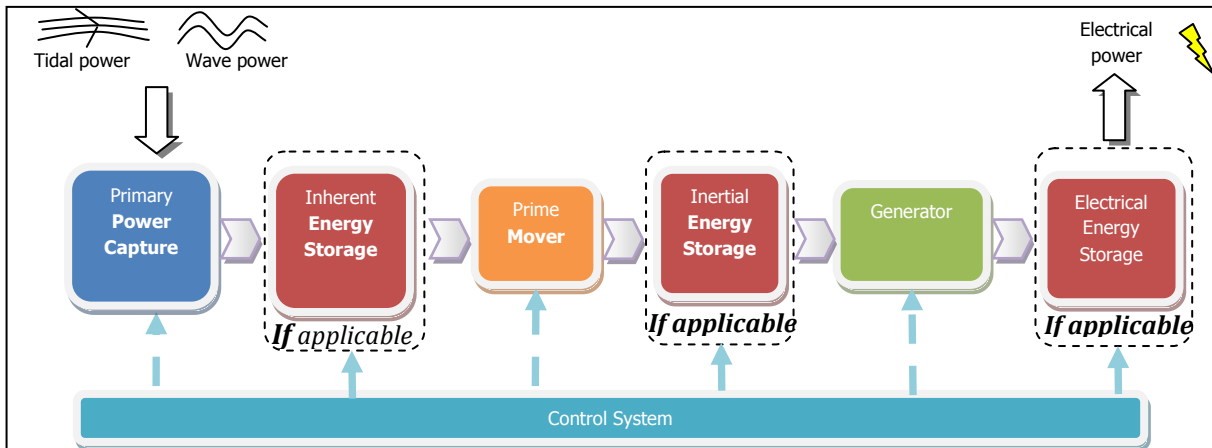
Tidal power

Wave power

Electrical power

Primary Power Capture

Inherent Energy Storage

If applicable

Prime Mover

Inertial Energy Storage

If applicable

Generator

Electrical Energy Storage

If applicable

Control System